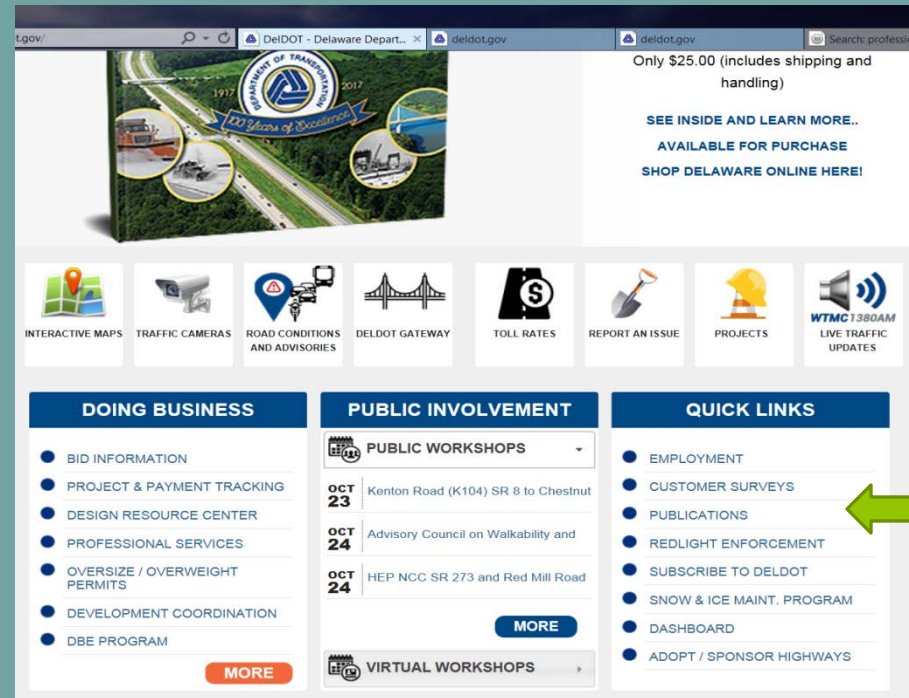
t.gov/

DelDOT - Delaware Depart... ×

deldot.gov

deldot.gov

Search: professi

1917 DEPARTMENT OF TRANSPORTATION 2017

100 Years of Excellence

Only $25.00 (includes shipping and handling)

SEE INSIDE AND LEARN MORE..

AVAILABLE FOR PURCHASE

SHOP DELAWARE ONLINE HERE!

INTERACTIVE MAPS

TRAFFIC CAMERAS

ROAD CONDITIONS AND ADVISORIES

DELDOT GATEWAY

TOLL RATES

REPORT AN ISSUE

PROJECTS

WTMC 1380AM

LIVE TRAFFIC UPDATES

DOING BUSINESS

BID INFORMATION

PROJECT & PAYMENT TRACKING

DESIGN RESOURCE CENTER

PROFESSIONAL SERVICES

OVERSIZE / OVERWEIGHT PERMITS

DEVELOPMENT COORDINATION

DBE PROGRAM

MORE

PUBLIC INVOLVEMENT

PUBLIC WORKSHOPS

OCT 23 Kenton Road (K104) SR 8 to Chestnut

OCT 24 Advisory Council on Walkability and

OCT 24 HEP NCC SR 273 and Red Mill Road

MORE

VIRTUAL WORKSHOPS

QUICK LINKS

EMPLOYMENT

CUSTOMER SURVEYS

PUBLICATIONS

REDLIGHT ENFORCEMENT

SUBSCRIBE TO DELDOT

SNOW & ICE MAINT. PROGRAM

DASHBOARD

ADOPT / SPONSOR HIGHWAYS